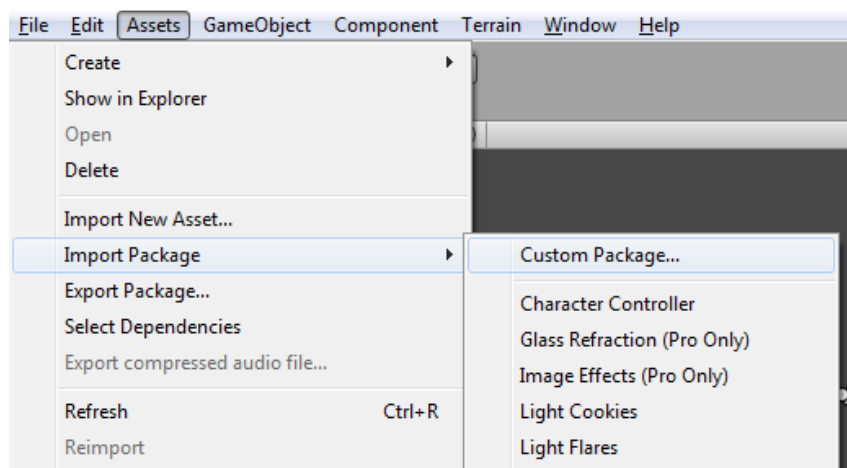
File Edit Assets GameObject Component Terrain Window Help

Create
Show in Explorer
Open
Delete

Import New Asset...
Import Package
Export Package...
Select Dependencies
Export compressed audio file...

Refresh Ctrl+R
Reimport

Custom Package...

Character Controller
Glass Refraction (Pro Only)
Image Effects (Pro Only)
Light Cookies
Light Flares